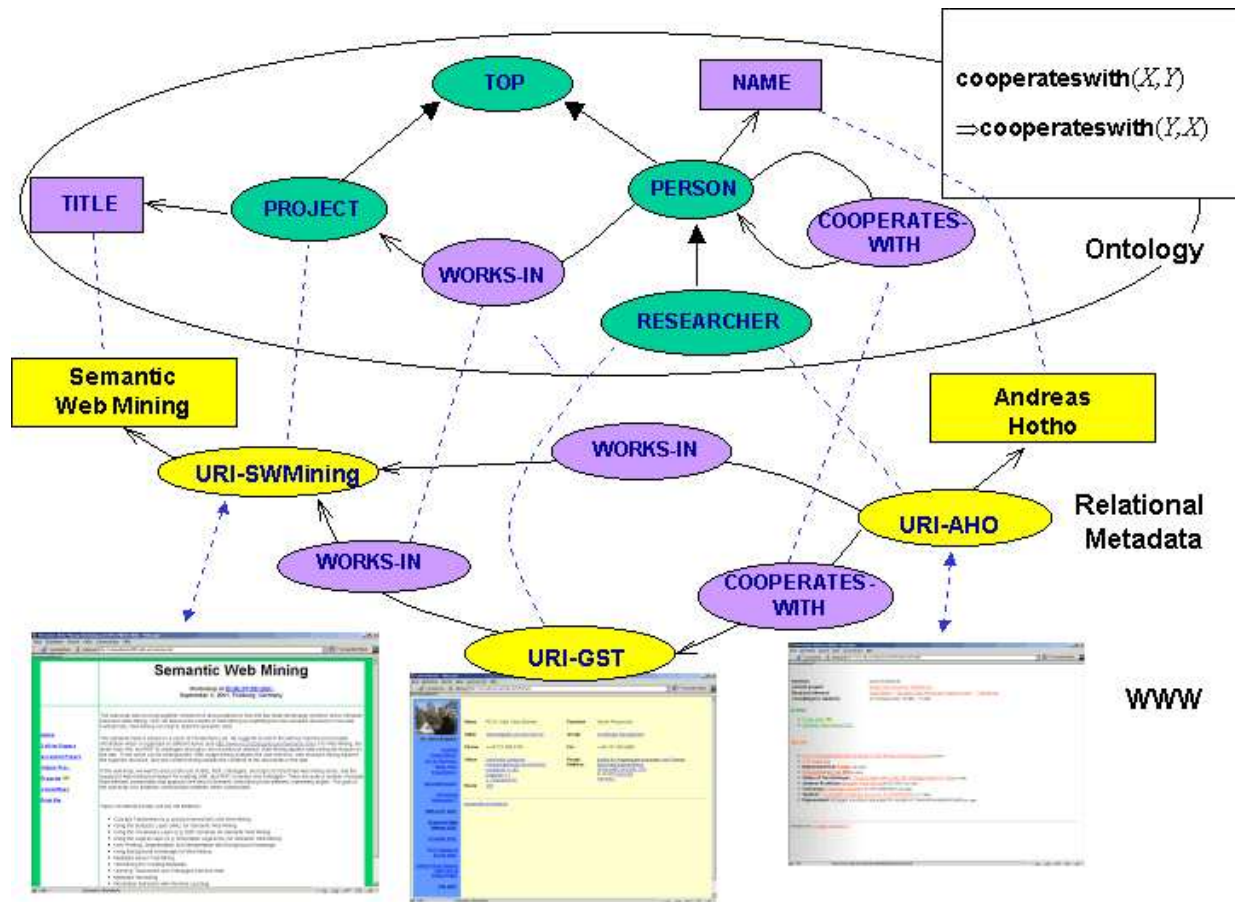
cooperateswith$(X,Y)$
$\Rightarrow$cooperateswith$(Y,X)$

TOP

NAME

TITLE

PROJECT

PERSON

COOPERATES-WITH

WORKS-IN

RESEARCHER

Ontology

Semantic Web Mining

URI-SWMining

WORKS-IN

Andreas Hotho

URI-AHO

Relational Metadata

WORKS-IN

COOPERATES-WITH

URI-GST

Semantic Web Mining

WWW